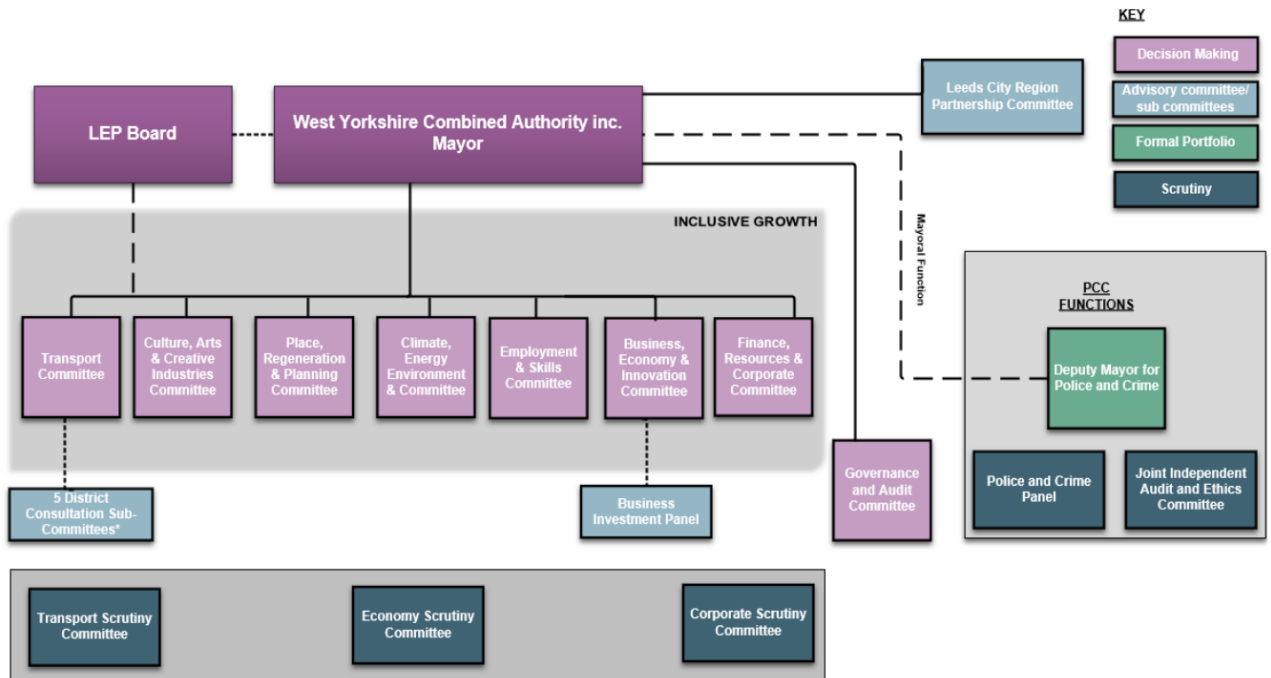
KEY

Decision Making

Advisory committee/ sub committees

Formal Portfolio

Scrutiny

LEP Board

West Yorkshire Combined Authority inc. Mayor

Leeds City Region Partnership Committee

Mayoral Function

INCLUSIVE GROWTH

Transport Committee

Culture, Arts & Creative Industries Committee

Place, Regeneration & Planning Committee

Climate, Energy Environment & Committee

Employment & Skills Committee

Business, Economy & Innovation Committee

Finance, Resources & Corporate Committee

5 District Consultation Sub-Committees*

Business Investment Panel

Governance and Audit Committee

PCC FUNCTIONS

Deputy Mayor for Police and Crime

Police and Crime Panel

Joint Independent Audit and Ethics Committee

Transport Scrutiny Committee

Economy Scrutiny Committee

Corporate Scrutiny Committee